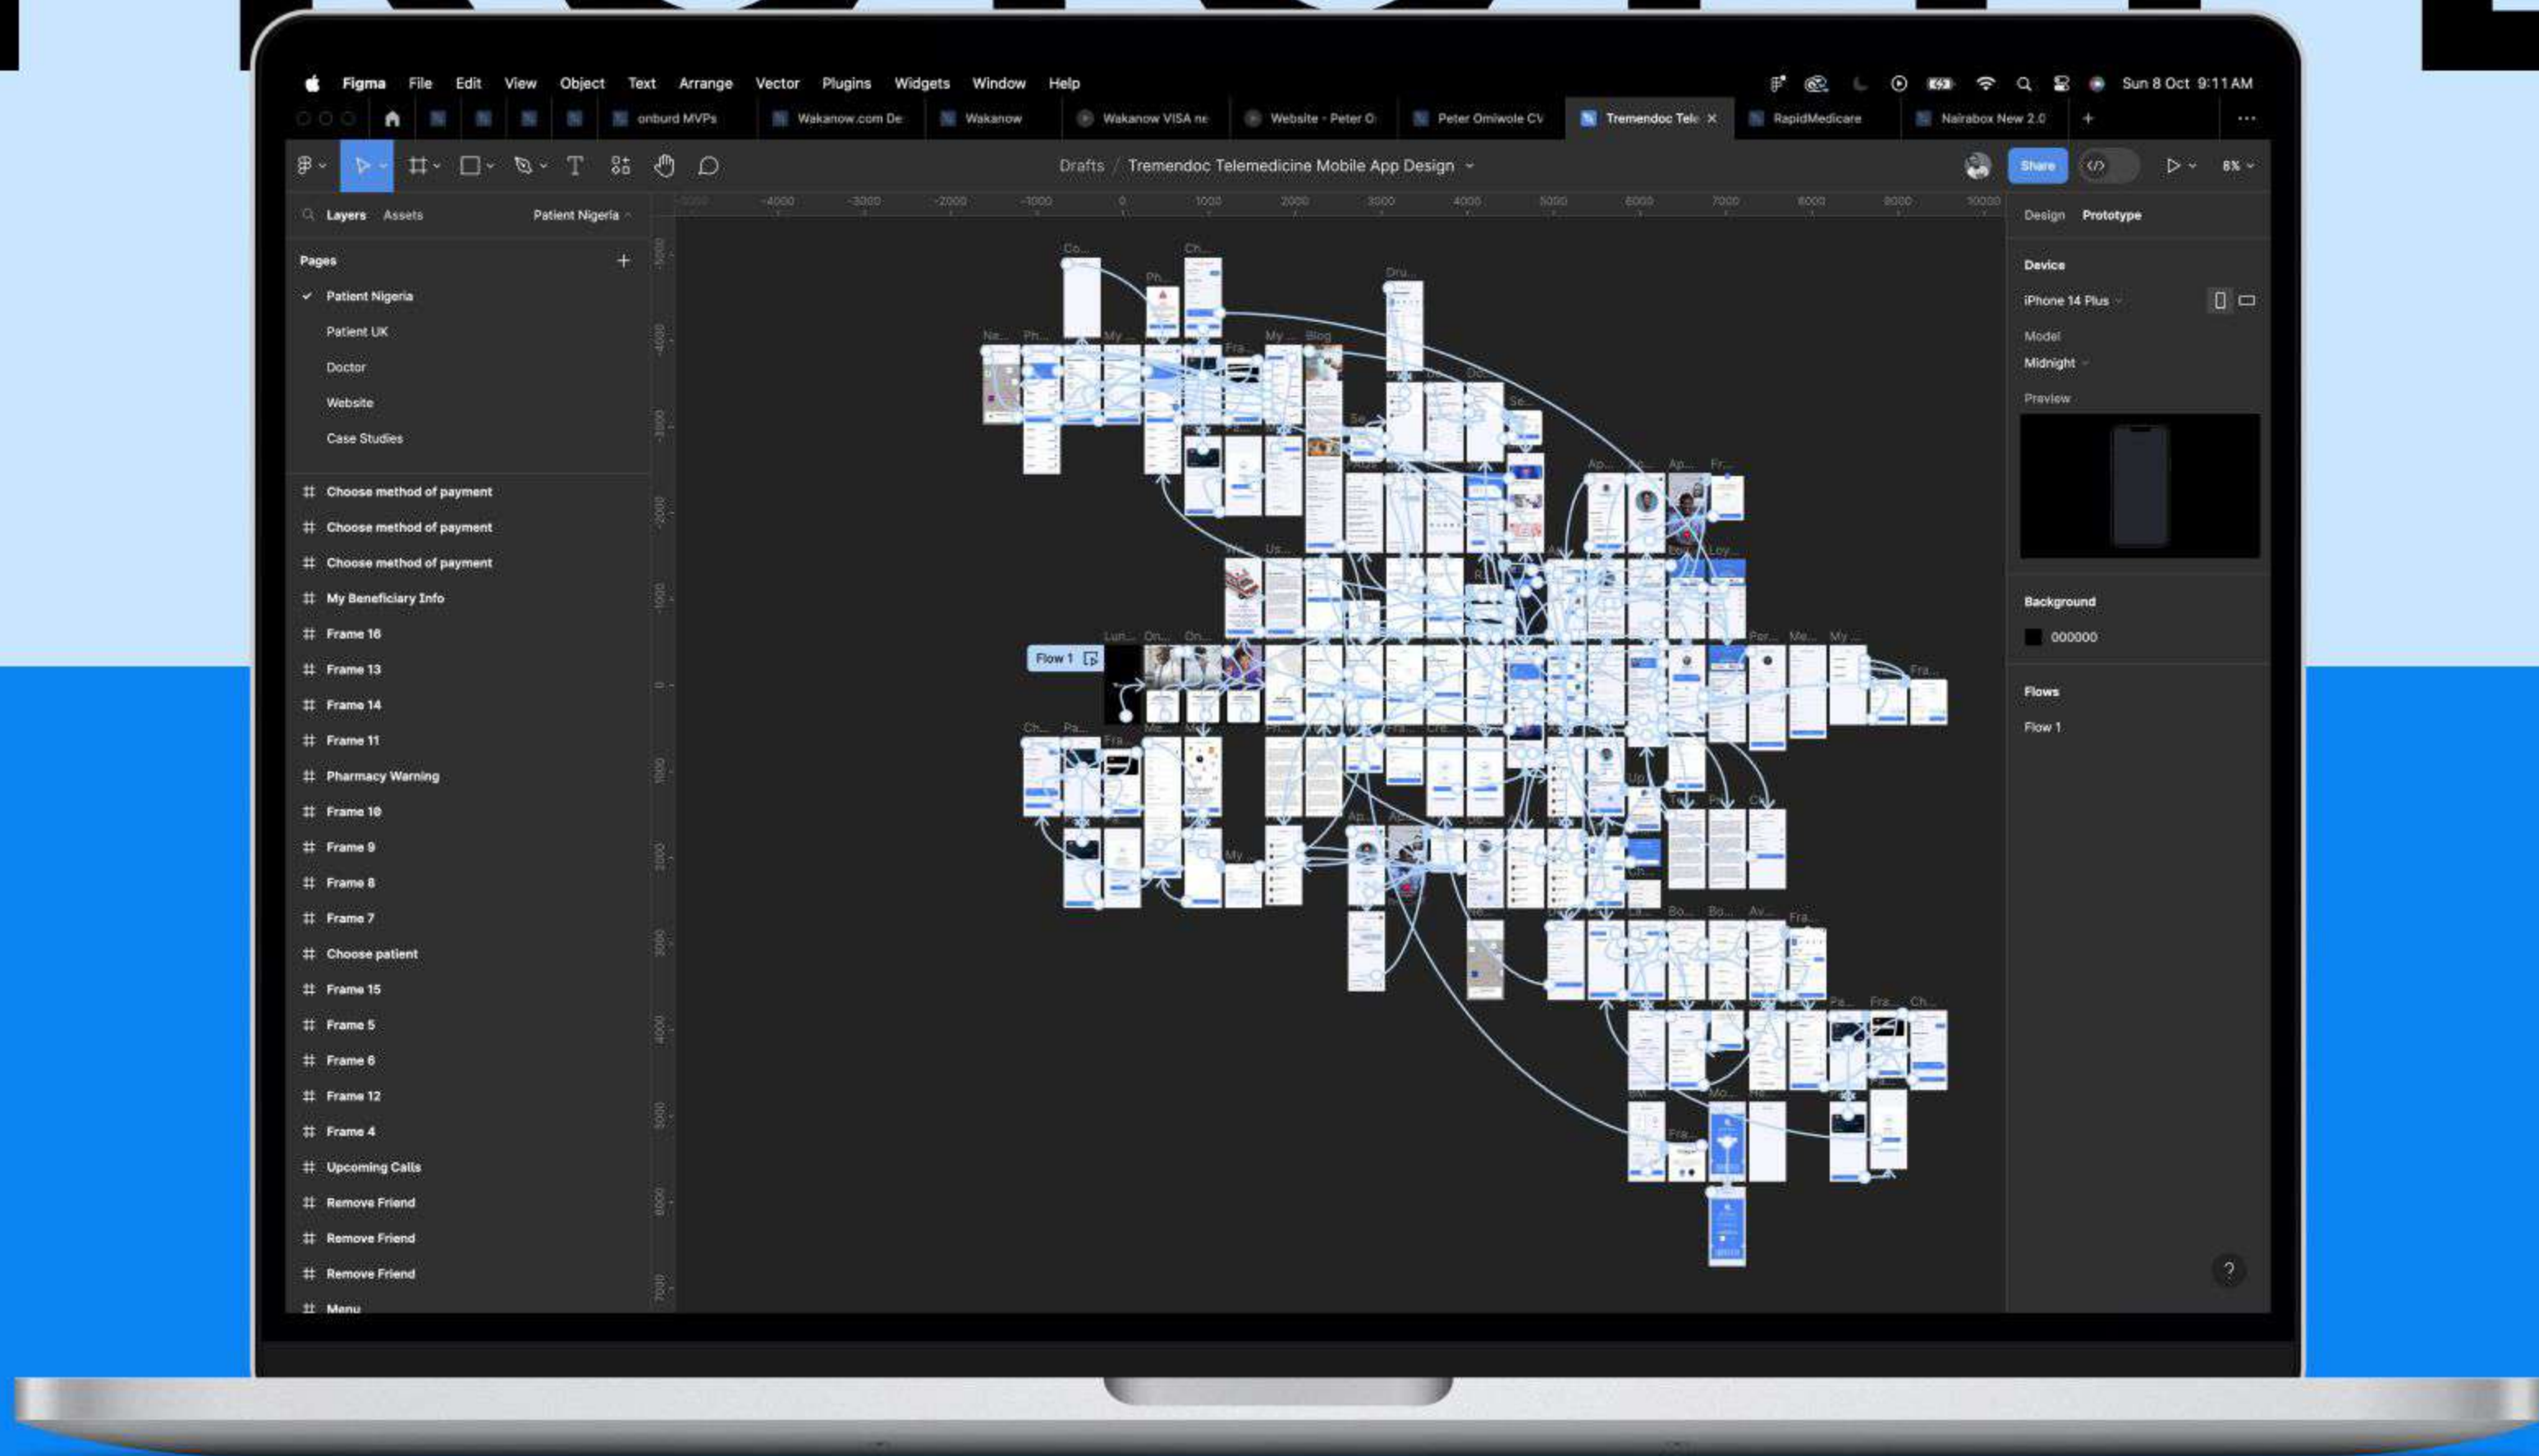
Figma File Edit View Object Text Arrange Vector Plugins Widgets Window Help

Sun 8 Oct 9:11 AM

onburd MVPs | Wakanow.com De | Wakanow | Wakanow VISA ne | Website - Peter O | Peter Omiwole CV | Tremendoc Tele × | RapidMedicare | Nairabox New 2.0 | +

Drafts / Tremendoc Telemedicine Mobile App Design

Share

8%

Layers Assets Patient Nigeria

Pages

✓ Patient Nigeria
Patient UK
Doctor
Website
Case Studies

Choose method of payment
Choose method of payment
Choose method of payment
My Beneficiary Info
Frame 16
Frame 13
Frame 14
Frame 11
Pharmacy Warning
Frame 10
Frame 9
Frame 8
Frame 7
Choose patient
Frame 15
Frame 5
Frame 6
Frame 12
Frame 4
Upcoming Calls
Remove Friend
Remove Friend
Remove Friend
Menu

-4000 -3000 -2000 -1000 0 1000 2000 3000 4000 5000 6000 7000 8000 9000 10000

Flow 1

Design Prototype

Device
iPhone 14 Plus

Model
Midnight

Preview

Background
000000

Flows
Flow 1

?